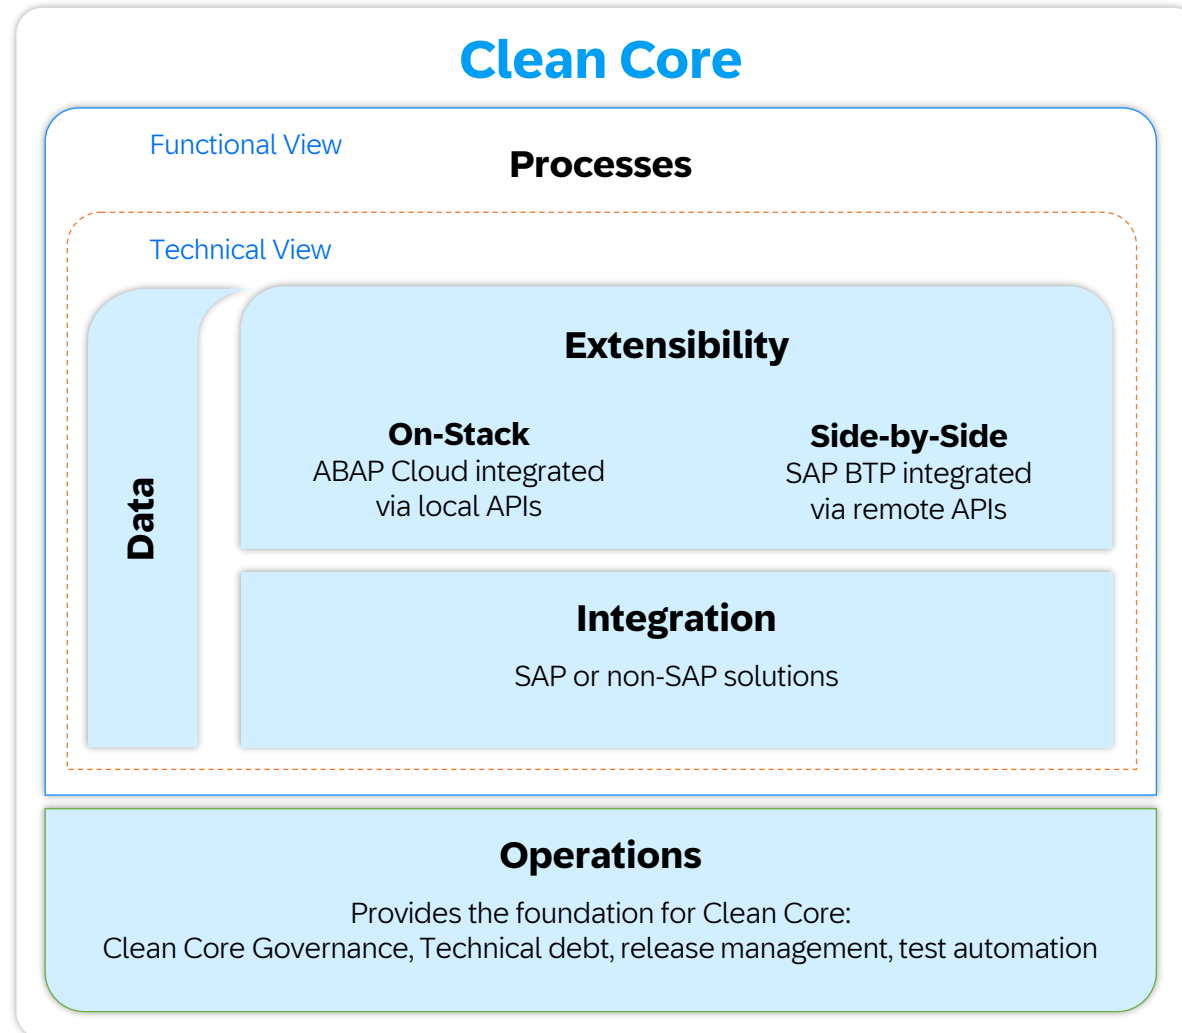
Clean Core

Functional View

Processes

Technical View

Data

Extensibility

On-Stack
ABAP Cloud integrated via local APIs

Side-by-Side
SAP BTP integrated via remote APIs

Integration

SAP or non-SAP solutions

Operations

Provides the foundation for Clean Core:
Clean Core Governance, Technical debt, release management, test automation